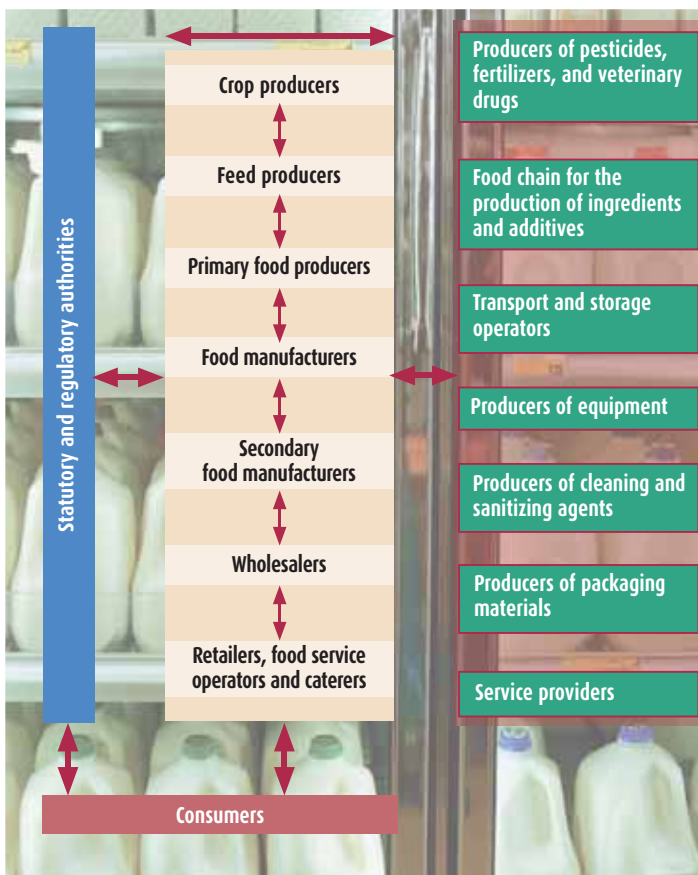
Statutory and regulatory authorities

Crop producers

Feed producers

Primary food producers

Food manufacturers

Secondary food manufacturers

Wholesalers

Retailers, food service operators and caterers

Consumers

Producers of pesticides, fertilizers, and veterinary drugs

Food chain for the production of ingredients and additives

Transport and storage operators

Producers of equipment

Producers of cleaning and sanitizing agents

Producers of packaging materials

Service providers